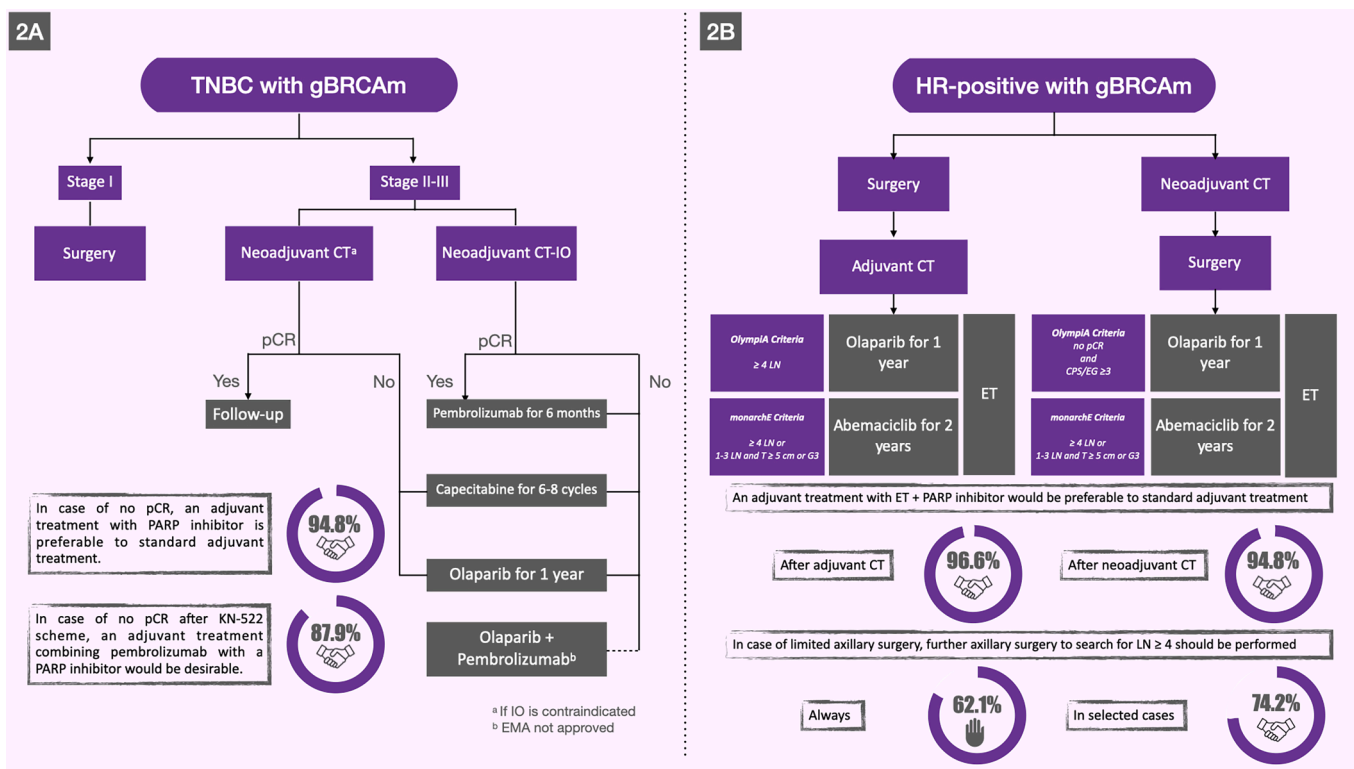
2A

TNBC with gBRCAm

Stage I

Surgery

Stage II-III

Neoadjuvant CT$^{a}$

Neoadjuvant CT-IO

pCR

Yes

No

Follow-up

pCR

Yes

No

Pembrolizumab for 6 months

Capecitabine for 6-8 cycles

Olaparib for 1 year

Olaparib + Pembrolizumab$^{b}$

In case of no pCR, an adjuvant treatment with PARP inhibitor is preferable to standard adjuvant treatment.

94.8%

In case of no pCR after KN-522 scheme, an adjuvant treatment combining pembrolizumab with a PARP inhibitor would be desirable.

87.9%

$^{a}$ If IO is contraindicated
$^{b}$ EMA not approved

2B

HR-positive with gBRCAm

Surgery

Adjuvant CT

Neoadjuvant CT

Surgery

OlympiA Criteria
≥ 4 LN

Olaparib for 1 year

monarchE Criteria
≥ 4 LN or
1-3 LN and T ≥ 5 cm or G3

Abemaciclib for 2 years

ET

OlympiA Criteria
no pCR
and
CPS/EG ≥3

Olaparib for 1 year

monarchE Criteria
≥ 4 LN or
1-3 LN and T ≥ 5 cm or G3

Abemaciclib for 2 years

ET

An adjuvant treatment with ET + PARP inhibitor would be preferable to standard adjuvant treatment

After adjuvant CT

96.6%

After neoadjuvant CT

94.8%

In case of limited axillary surgery, further axillary surgery to search for LN ≥ 4 should be performed

Always

62.1%

In selected cases

74.2%